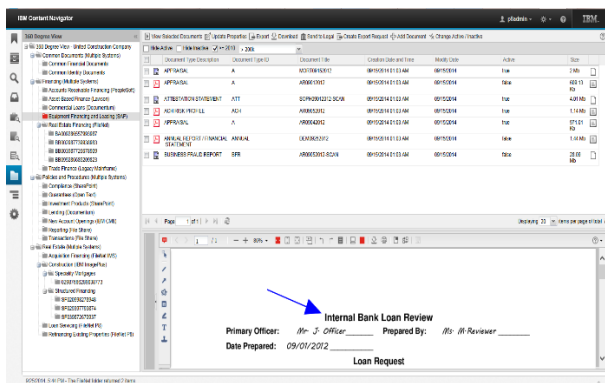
IBM Content Navigator

pfadmin

360 Degree View

360 Degree View - Unified Construction Company
Common Documents (Multiple Systems)
Common Financial Documents
Common Identity Documents
Financing (Multiple Systems)
Accounts Receivable Financing (PeopleSoft)
Asset Based Finance (Laserfiche)
Commercial Loans (Documentum)
Equipment Financing and Leasing (SAP)
Real Estate Financing (FileNet)
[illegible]
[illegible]
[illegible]
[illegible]
Trade Finance (Legacy Mainframe)
Policies and Procedures (Multiple Systems)
Compliance (SharePoint)
Guarantees (Open Text)
Investment Products (SharePoint)
Lending (Documentum)
New Account Openings (IBM CM8)
Reporting (File Share)
Transactions (File Share)
Real Estate Matters (Multiple Systems)
Acquisition Financing (FileNet P8)
Construction (IBM ImagePlus)
Specialty Mortgages
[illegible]
Structured Financing
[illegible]
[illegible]
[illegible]
Loan Servicing (FileNet P8)
Refinancing Existing Properties (FileNet P8)

View Selected Documents | Update Properties | Export | Download | Send to Logs | Create Export Request | Add Document | Change Active Property

| | Document Type Description | Document Type ID | Document Id | Creation Date and Time | Modify Date | Active | Size |
|---|---|---|---|---|---|---|---|
| | APPRAISAL | A | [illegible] | 09/15/2014 01:03 AM | 09/15/2014 | false | 2 Mb |
| | APPRAISAL | A | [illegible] | 09/15/2014 01:03 AM | 09/15/2014 | true | 609.13 Kb |
| | ATTESTATION STATEMENT | ATT | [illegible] | 09/15/2014 01:03 AM | 09/15/2014 | false | 4.06 Mb |
| | ADVANCE PROFILE | ADV | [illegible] | 09/15/2014 01:03 AM | 09/15/2014 | false | 1.14 Mb |
| | APPRAISAL | A | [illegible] | 09/15/2014 01:03 AM | 09/15/2014 | false | 571.01 Kb |
| | ANNUAL REPORT / FINANCIAL STATEMENT | ANNUAL | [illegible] | 09/15/2014 01:03 AM | 09/15/2014 | false | 1.40 Mb |
| | BUSINESS FRAUD REPORT | BFR | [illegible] | 09/15/2014 01:03 AM | 09/15/2014 | false | 28.60 Mb |

Page 1 of 1

Displaying 20 items per page of total

Internal Bank Loan Review

Primary Officer: Mr. J. Officer Prepared By: Ms. M. Reviewer

Date Prepared: 09/01/2012

Loan Request

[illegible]